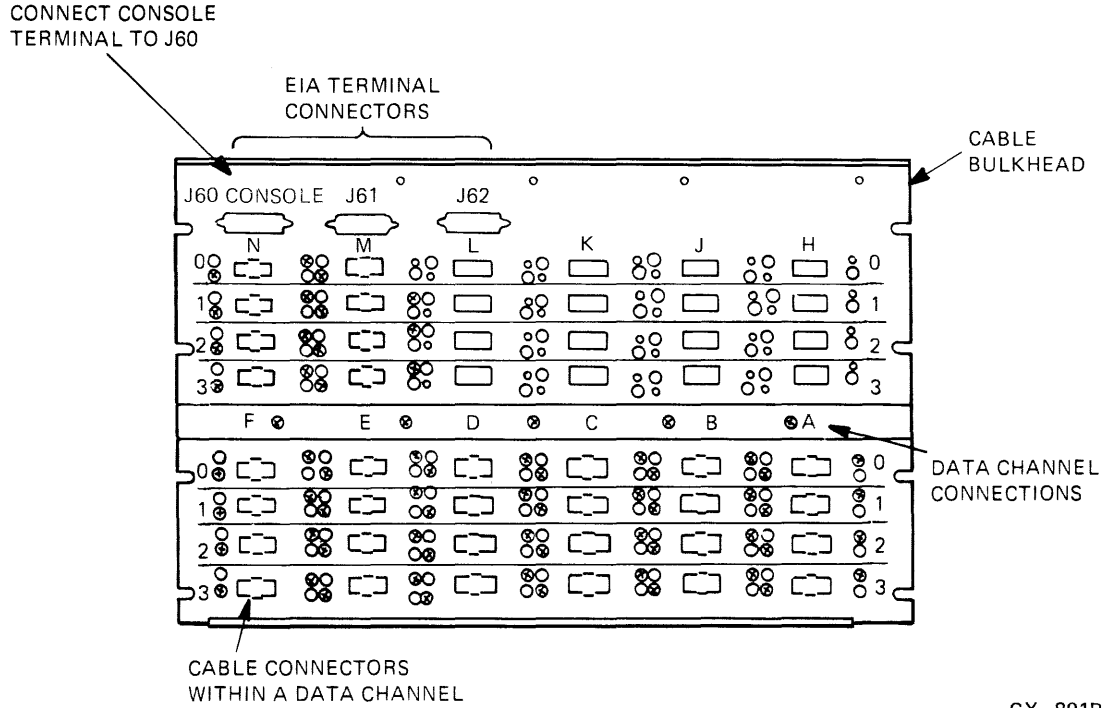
CONNECT CONSOLE TERMINAL TO J60

EIA TERMINAL CONNECTORS

CABLE BULKHEAD

J60 CONSOLE J61 J62

N M L K J H

0 0
1 1
2 2
3 3

F E D C B A

DATA CHANNEL CONNECTIONS

0 0
1 1
2 2
3 3

CABLE CONNECTORS WITHIN A DATA CHANNEL

CX-891B